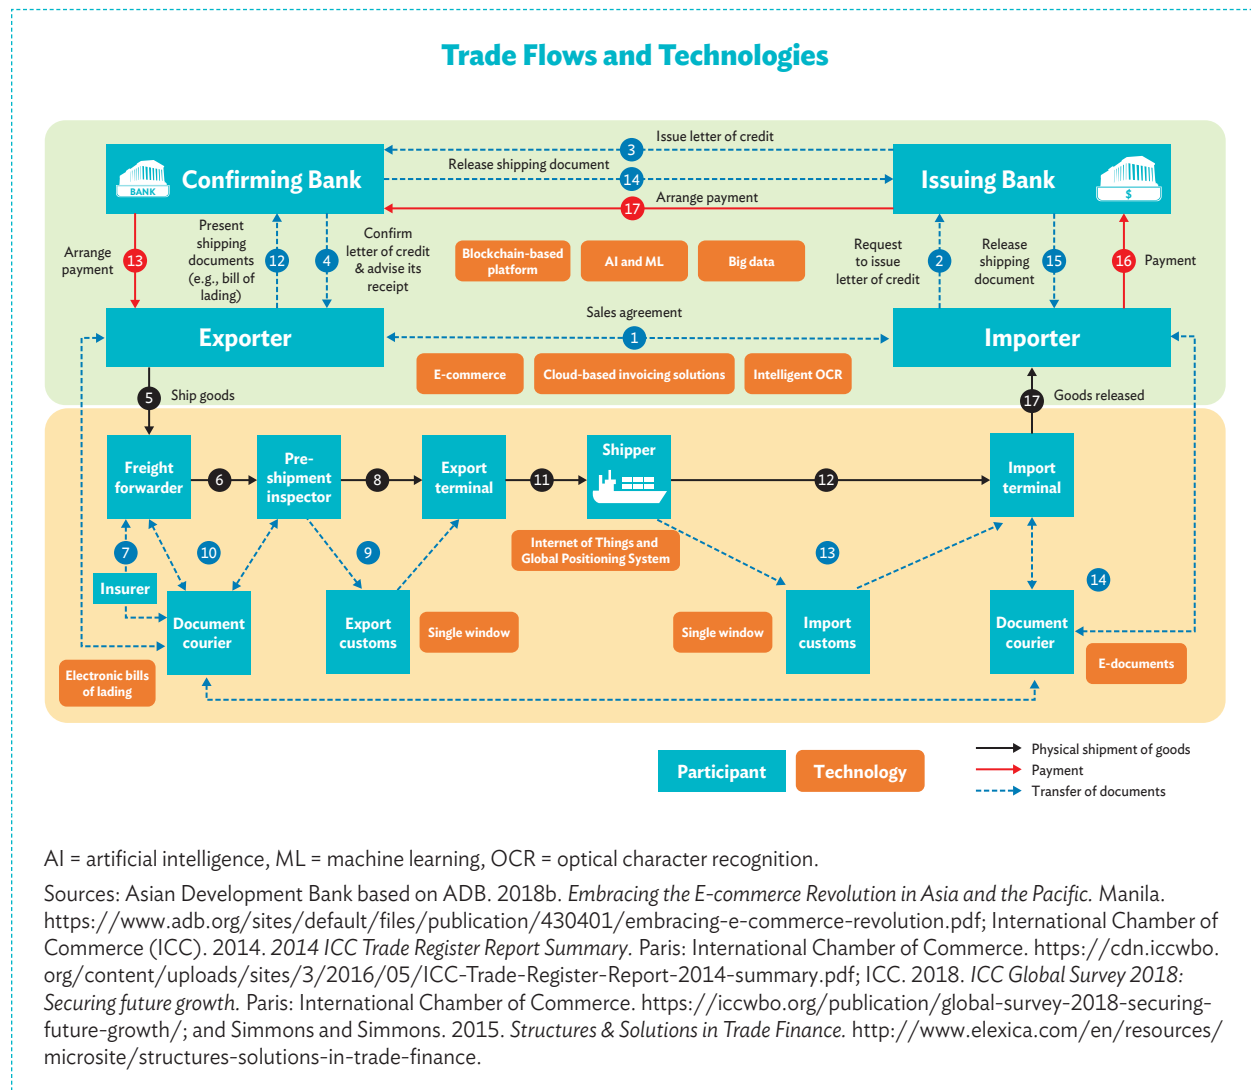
Trade Flows and Technologies

3 Issue letter of credit

Release shipping document 14

17 Arrange payment

BANK Confirming Bank

Issuing Bank $

Arrange payment 13

Present shipping documents (e.g., bill of lading) 12

4 Confirm letter of credit & advise its receipt

Blockchain-based platform

AI and ML

Big data

Request to issue letter of credit 2

Release shipping document 15

16 Payment

Sales agreement 1

Exporter

Importer

E-commerce

Cloud-based invoicing solutions

Intelligent OCR

5 Ship goods

17 Goods released

Freight forwarder 6 Pre-shipment inspector 8 Export terminal 11 Shipper 12 Import terminal

Internet of Things and Global Positioning System

7 10 9 13 14

Insurer

Document courier

Export customs

Single window

Single window

Import customs

Document courier

Electronic bills of lading

E-documents

Participant

Technology

Physical shipment of goods

Payment

Transfer of documents

AI = artificial intelligence, ML = machine learning, OCR = optical character recognition.

Sources: Asian Development Bank based on ADB. 2018b. Embracing the E-commerce Revolution in Asia and the Pacific. Manila. https://www.adb.org/sites/default/files/publication/430401/embracing-e-commerce-revolution.pdf; International Chamber of Commerce (ICC). 2014. 2014 ICC Trade Register Report Summary. Paris: International Chamber of Commerce. https://cdn.iccwbo.org/content/uploads/sites/3/2016/05/ICC-Trade-Register-Report-2014-summary.pdf; ICC. 2018. ICC Global Survey 2018: Securing future growth. Paris: International Chamber of Commerce. https://iccwbo.org/publication/global-survey-2018-securing-future-growth/; and Simmons and Simmons. 2015. Structures & Solutions in Trade Finance. http://www.elexica.com/en/resources/microsite/structures-solutions-in-trade-finance.